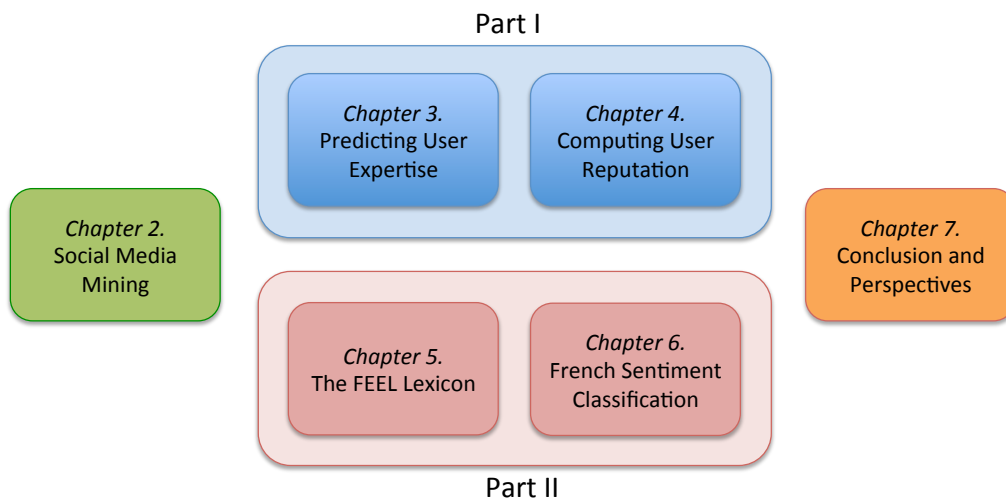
Part I

Chapter 3. Predicting User Expertise

Chapter 4. Computing User Reputation

Chapter 2. Social Media Mining

Chapter 7. Conclusion and Perspectives

Chapter 5. The FEEL Lexicon

Chapter 6. French Sentiment Classification

Part II